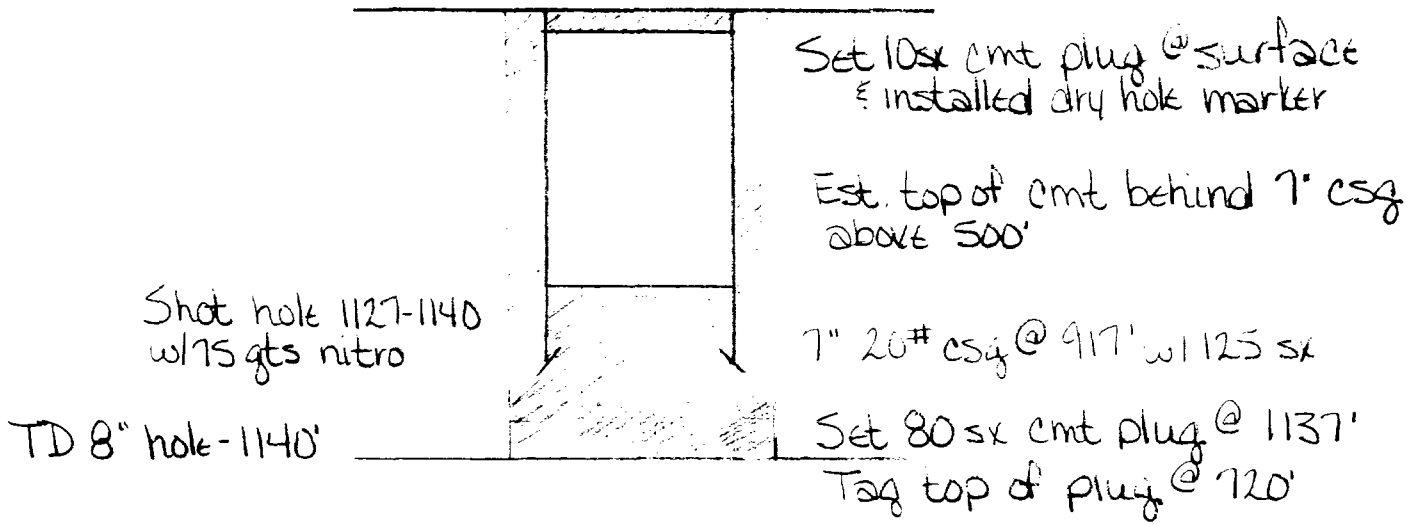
Set 10sx cmt plug @ surface & installed dry hole marker

Est. top of cmt behind 7" csg above 500'

Shot hole 1127-1140 w/75 qts nitro

7" 20# csg @ 917' w/ 125 sx

TD 8" hole - 1140'

Set 80 sx cmt plug @ 1137'
Tag top of plug @ 720'